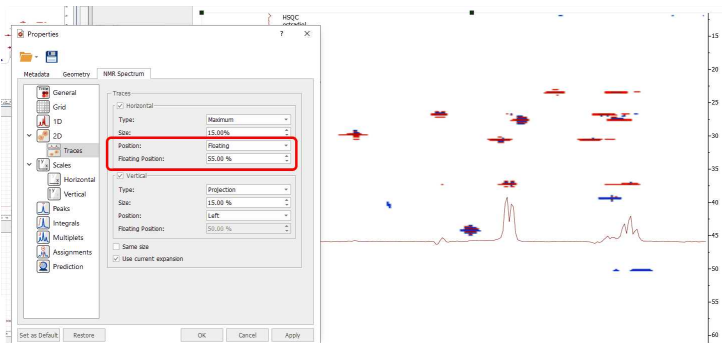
HSQC
octadiol

Properties ? ×

Metadata Geometry NMR Spectrum

General
Grid
1D
2D
Traces
Scales
Horizontal
Vertical
Peaks
Integrals
Multiplets
Assignments
Prediction

Traces
Horizontal
Type: Maximum
Size: 15.00%
Position: Floating
Floating Position: 55.00 %
Vertical
Type: Projection
Size: 15.00 %
Position: Left
Floating Position: 50.00 %
Same size
Use current expansion

Set as Default Restore OK Cancel Apply

15
20
25
30
35
40
45
50
55
60